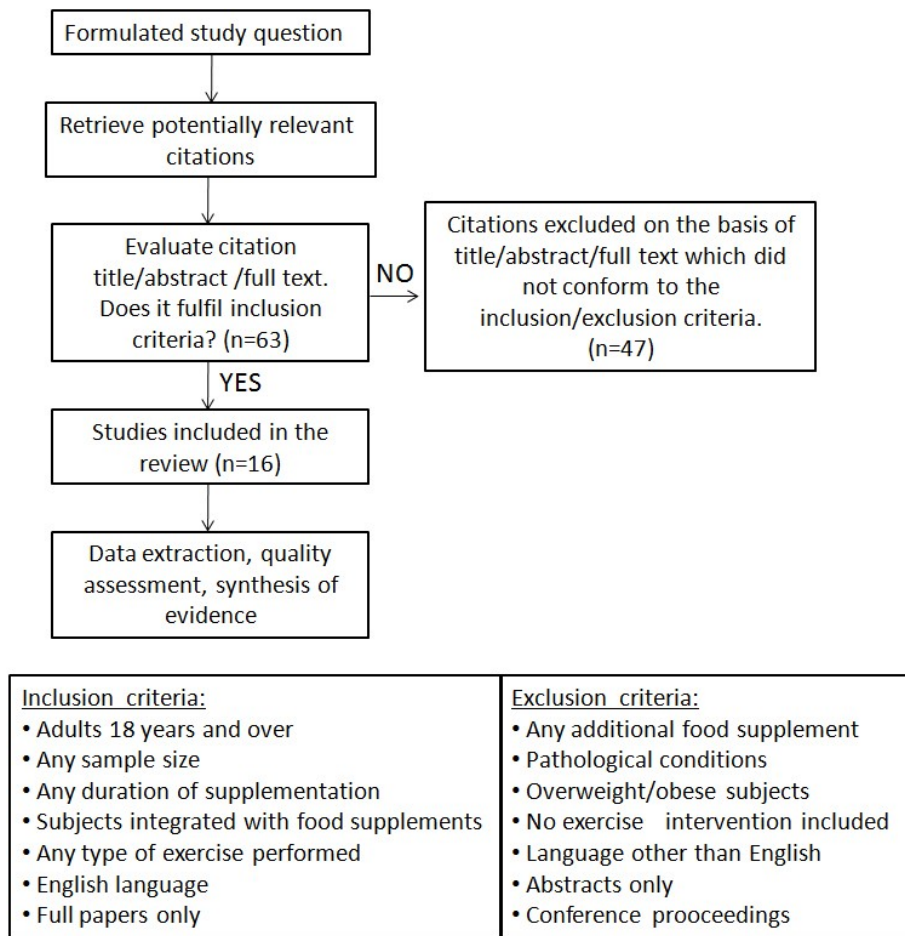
Formulated study question

Retrieve potentially relevant citations

Evaluate citation title/abstract /full text. Does it fulfil inclusion criteria? (n=63)

NO

Citations excluded on the basis of title/abstract/full text which did not conform to the inclusion/exclusion criteria. (n=47)

YES

Studies included in the review (n=16)

Data extraction, quality assessment, synthesis of evidence

| Inclusion criteria: | Exclusion criteria: |
|---|---|
| • Adults 18 years and over | • Any additional food supplement |
| • Any sample size | • Pathological conditions |
| • Any duration of supplementation | • Overweight/obese subjects |
| • Subjects integrated with food supplements | • No exercise intervention included |
| • Any type of exercise performed | • Language other than English |
| • English language | • Abstracts only |
| • Full papers only | • Conference prooceedings |